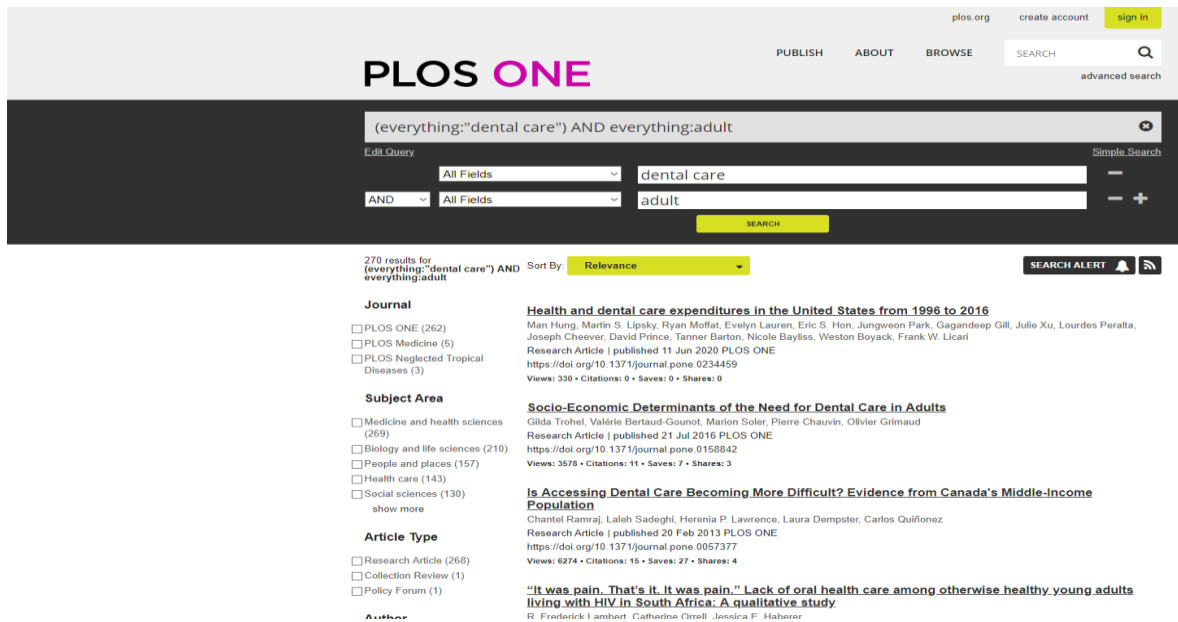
plos.org create account sign in

PLOS ONE

PUBLISH ABOUT BROWSE SEARCH

advanced search

(everything:"dental care") AND everything:adult

Edit Query

Simple Search

All Fields dental care

AND All Fields adult

SEARCH

270 results for (everything:"dental care") AND everything:adult

Sort By: Relevance

SEARCH ALERT

Journal
PLOS ONE (262)
PLOS Medicine (5)
PLOS Neglected Tropical Diseases (3)

Subject Area
Medicine and health sciences (269)
Biology and life sciences (210)
People and places (157)
Health care (143)
Social sciences (130)
show more

Article Type
Research Article (268)
Collection Review (1)
Policy Forum (1)

Author

Health and dental care expenditures in the United States from 1996 to 2016
Man Hung, Martin S. Lipsky, Ryan Moffat, Evelyn Lauren, Eric S. Hon, Jungweon Park, Gagandeep Gill, Julie Xu, Lourdes Peralta, Joseph Cheever, David Prince, Tanner Barton, Nicole Bayliss, Weston Boyack, Frank W. Licari
Research Article | published 11 Jun 2020 PLOS ONE
https://doi.org/10.1371/journal.pone.0234459
Views: 330 • Citations: 0 • Saves: 0 • Shares: 0

Socio-Economic Determinants of the Need for Dental Care in Adults
Gilda Trohel, Valérie Bertaud-Gounot, Marion Soler, Pierre Chauvin, Olivier Grimaud
Research Article | published 21 Jul 2016 PLOS ONE
https://doi.org/10.1371/journal.pone.0158842
Views: 3578 • Citations: 11 • Saves: 7 • Shares: 3

Is Accessing Dental Care Becoming More Difficult? Evidence from Canada's Middle-Income Population
Chantel Ramraj, Laleh Sadeghi, Herenia P. Lawrence, Laura Dempster, Carlos Quiñonez
Research Article | published 20 Feb 2013 PLOS ONE
https://doi.org/10.1371/journal.pone.0057377
Views: 6274 • Citations: 15 • Saves: 27 • Shares: 4

"It was pain. That's it. It was pain." Lack of oral health care among otherwise healthy young adults living with HIV in South Africa: A qualitative study
R. Frederick Lambert, Catherine Orrell, Jessica E. Haberer